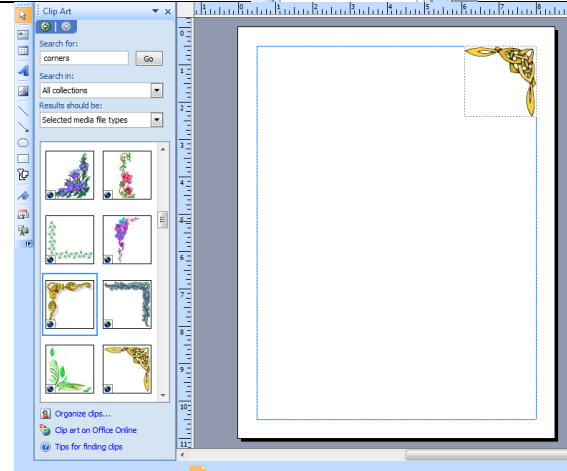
Clip Art

Search for:

corners

Go

Search in:

All collections

Results should be:

Selected media file types

Organize clips...

Clip art on Office Online

Tips for finding clips

1 2 3 4 5 6 7 8

1 2 3 4 5 6 7 8 9 10 11